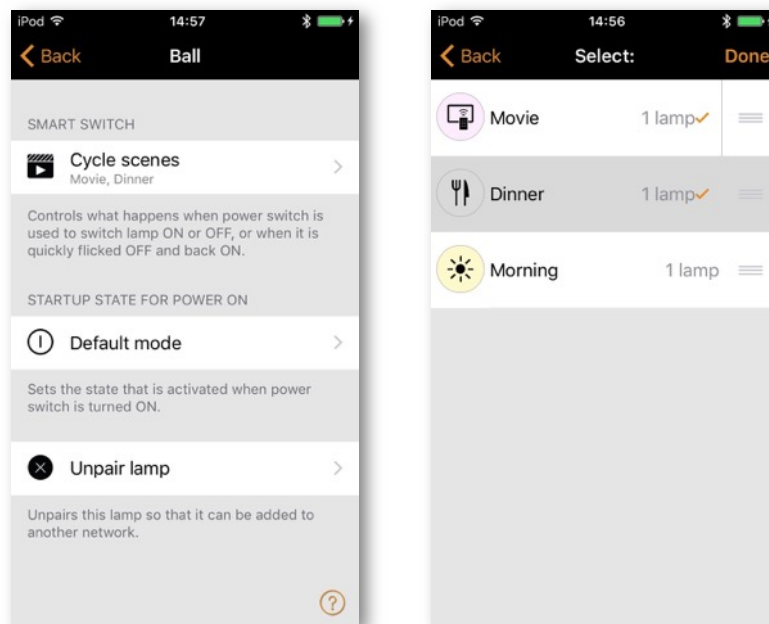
iPod 14:57

Back Ball

SMART SWITCH

Cycle scenes
Movie, Dinner

Controls what happens when power switch is used to switch lamp ON or OFF, or when it is quickly flicked OFF and back ON.

STARTUP STATE FOR POWER ON

Default mode

Sets the state that is activated when power switch is turned ON.

Unpair lamp

Unpairs this lamp so that it can be added to another network.

?

iPod 14:56

Back Select: Done

Movie 1 lamp✓

Dinner 1 lamp✓

Morning 1 lamp